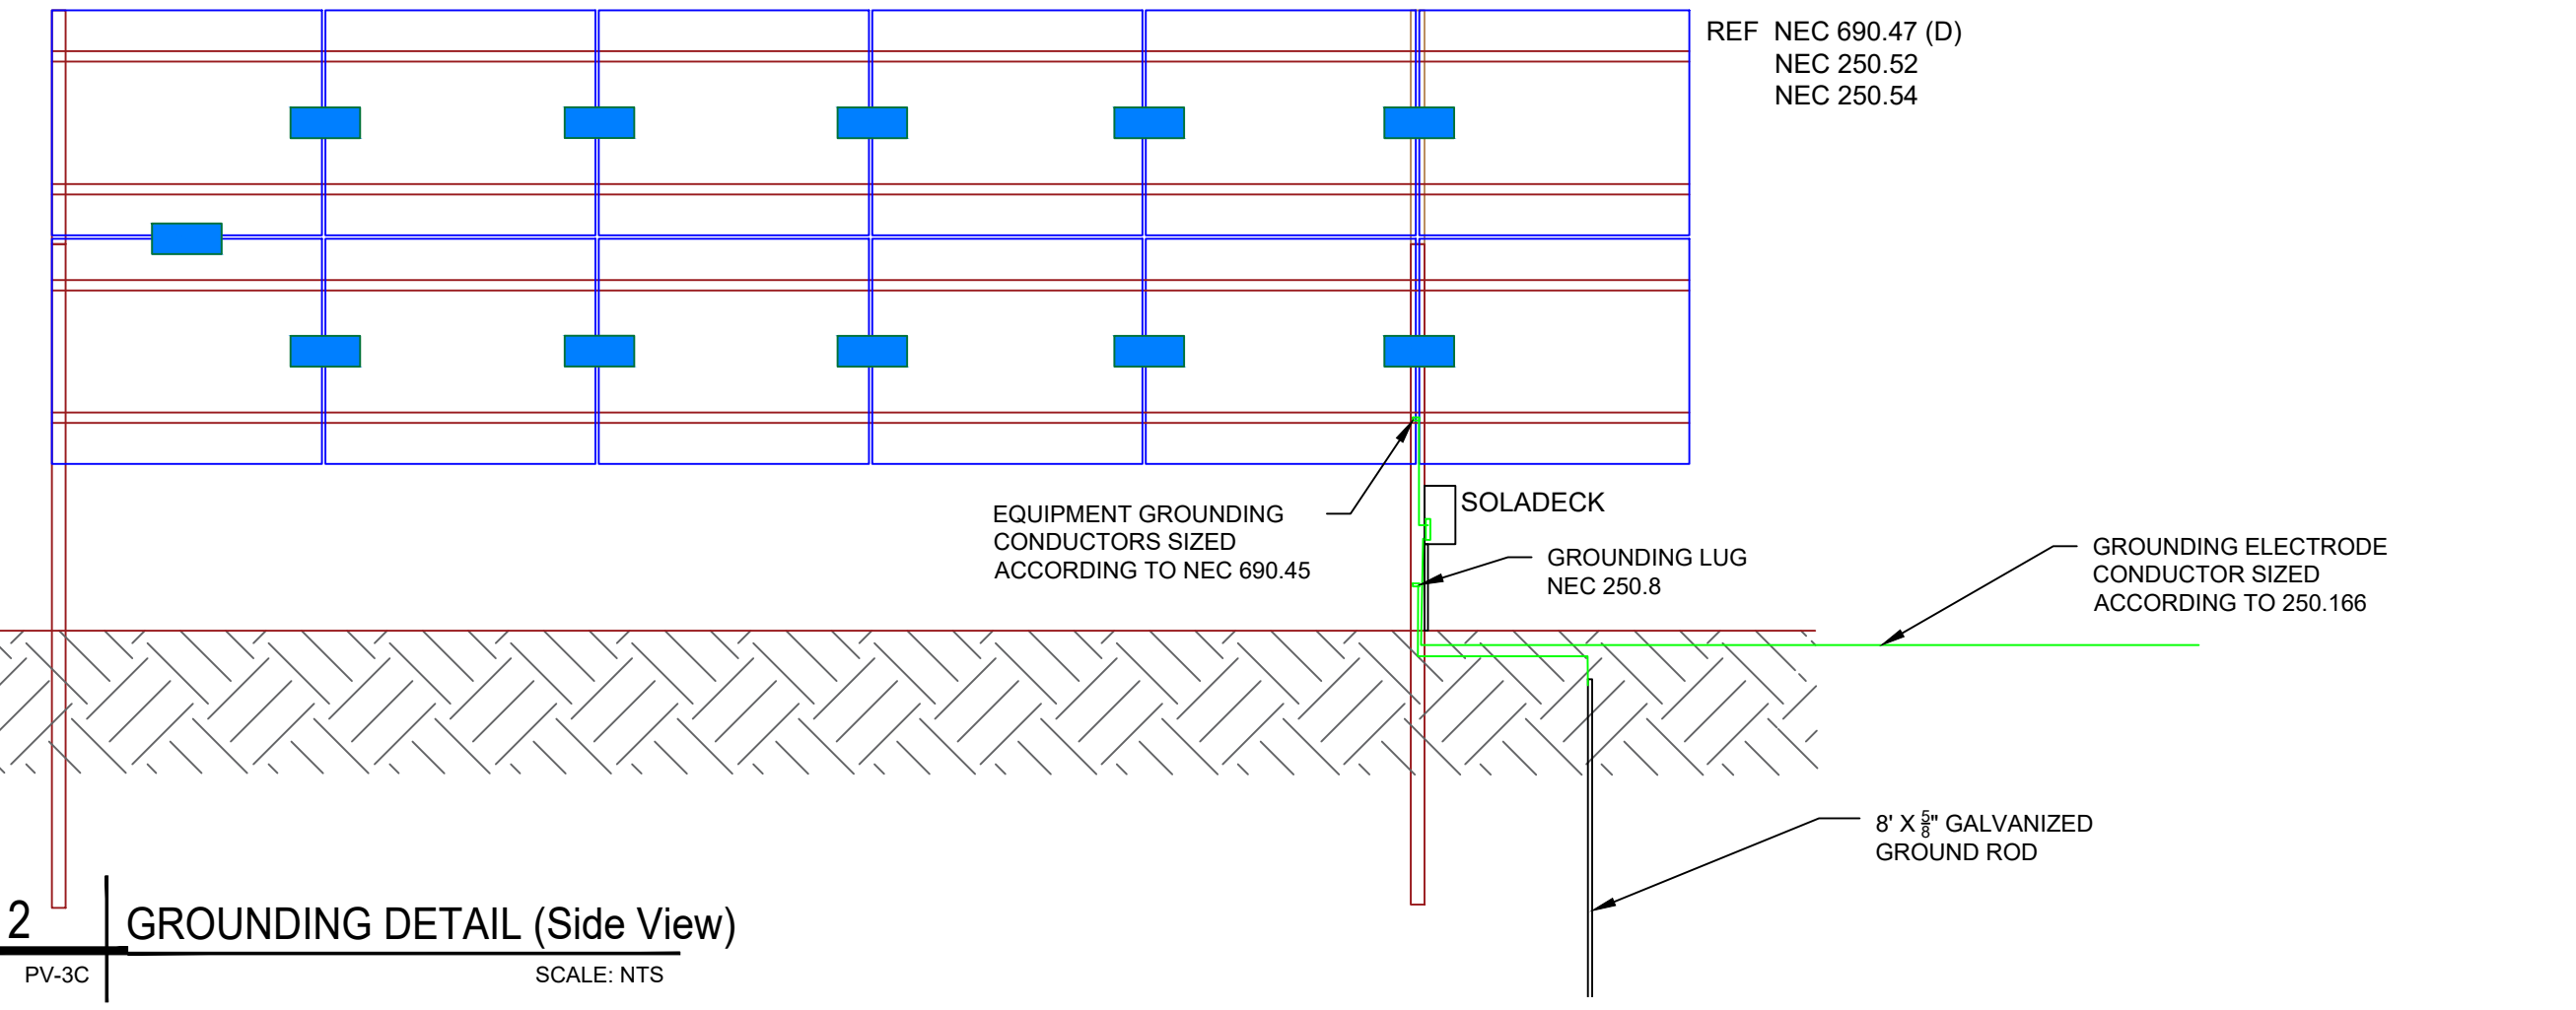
REF NEC 690.47 (D)
NEC 250.52
NEC 250.54

SOLADECK

EQUIPMENT GROUNDING CONDUCTORS SIZED ACCORDING TO NEC 690.45

GROUNDING LUG
NEC 250.8

GROUNDING ELECTRODE CONDUCTOR SIZED ACCORDING TO 250.166

8' X $\frac{5}{8}$" GALVANIZED GROUND ROD

2
PV-3C

GROUNDING DETAIL (Side View)
SCALE: NTS